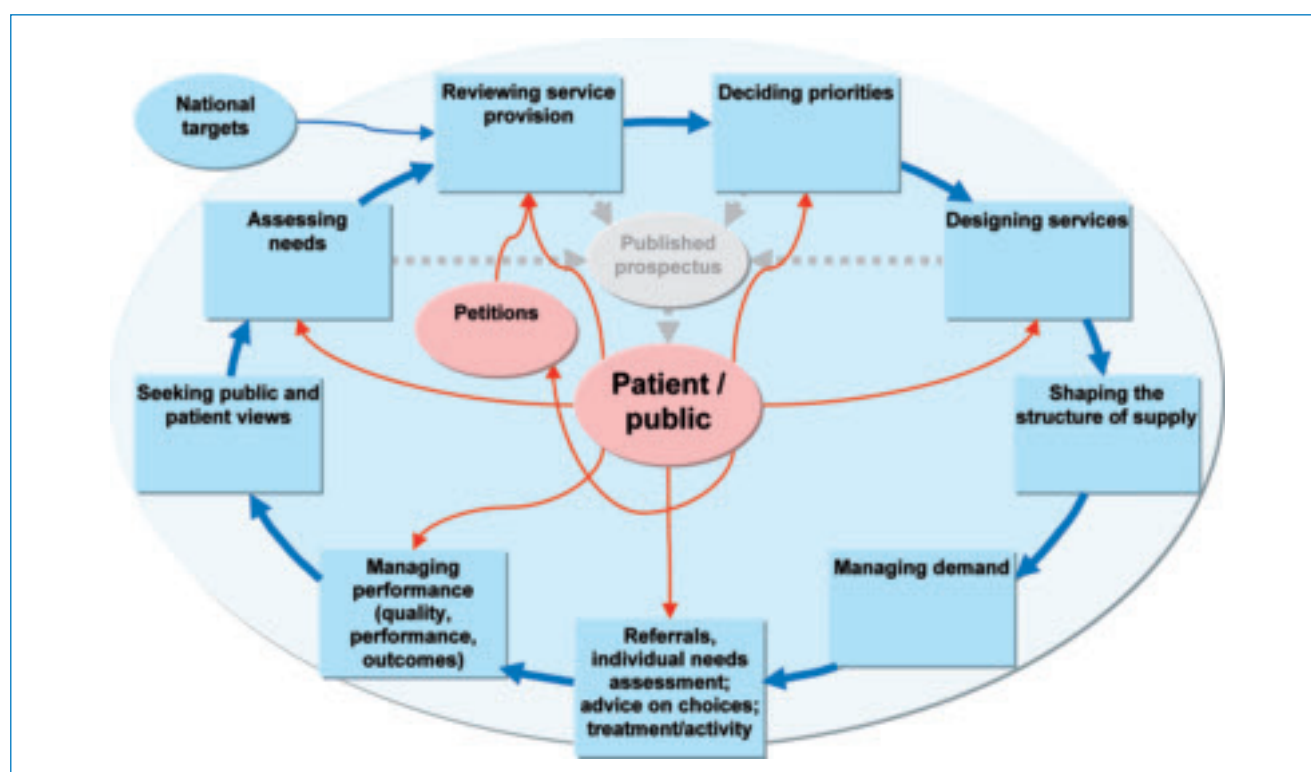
National targets

Reviewing service provision

Deciding priorities

Designing services

Shaping the structure of supply

Managing demand

Referrals, individual needs assessment; advice on choices; treatment/activity

Managing performance (quality, performance, outcomes)

Seeking public and patient views

Assessing needs

Published prospectus

Petitions

Patient / public